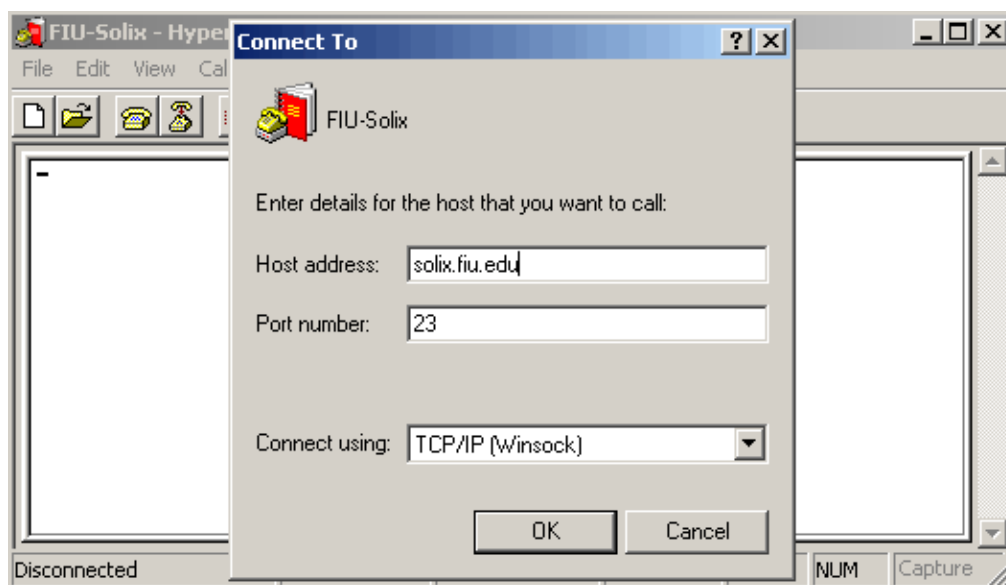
FIU-Solix - Hyper
File Edit View Cal

Connect To
?
FIU-Solix

Enter details for the host that you want to call:

Host address: solix.fiu.edu

Port number: 23

Connect using: TCP/IP (Winsock)

OK Cancel

Disconnected
NUM Capture